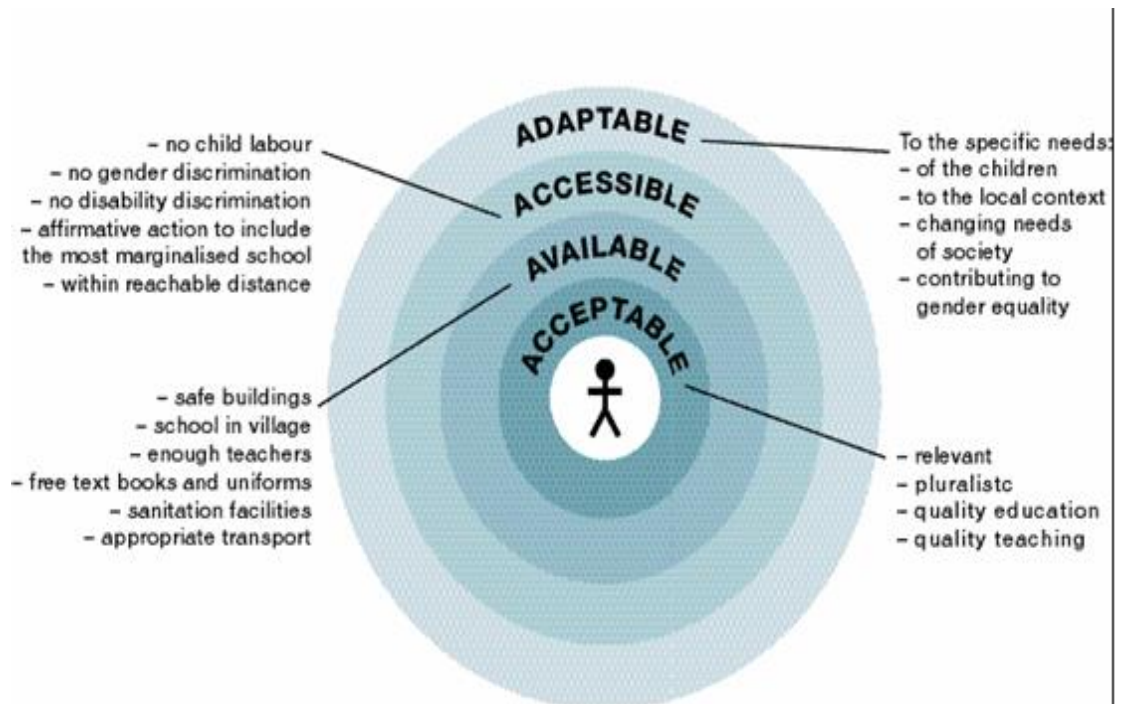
- no child labour
- no gender discrimination
- no disability discrimination
- affirmative action to include the most marginalised school
- within reachable distance

ADAPTABLE
ACCESSIBLE
AVAILABLE
ACCEPTABLE

To the specific needs:
- of the children
- to the local context
- changing needs of society
- contributing to gender equality

- safe buildings
- school in village
- enough teachers
- free text books and uniforms
- sanitation facilities
- appropriate transport

- relevant
- pluralistc
- quality education
- quality teaching